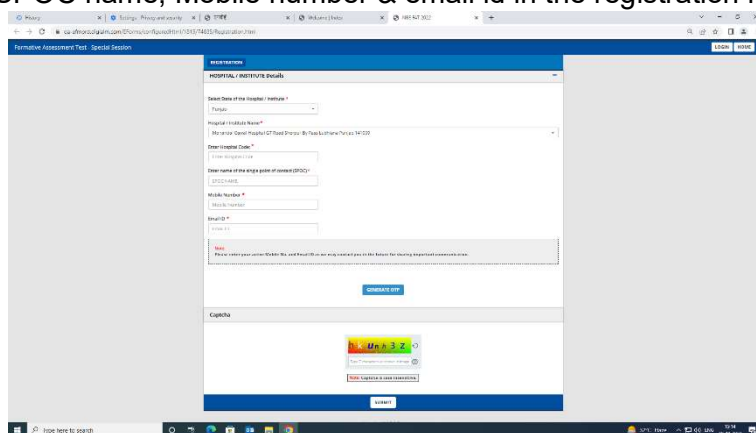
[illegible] OC name, Mobile number & email id in the registration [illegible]

History | Settings - Privacy and security | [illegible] | Welcome | Natboard | NBE FAT 2022

cs.afmsrcc.digitalnm.com/EForms/configuredHtml/1813/74635/Registration.html

Formative Assessment Test : Special Session

LOGIN HOME

REGISTRATION

HOSPITAL / INSTITUTE Details

Select State of the Hospital / Institute *

Punjab

Hospital / Institute Name *

Mohandai Oswal Hospital GT Road Sherpur By Pass Ludhiana Punjab 141009

Enter Hospital Code *

Enter Hospital Code

Enter name of the single point of contact (SPOC) *

SPOC NAME

Mobile Number *

Mobile Number

Email ID *

Email ID

Note:
Please enter your correct Mobile No. and Email ID as we may contact you in the future for sharing important communication.

GENERATE OTP

Captcha

b Unh 3 Z

Type the characters shown above

Note: Captcha is case insensitive.

SUBMIT

Type here to search

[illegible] Haze